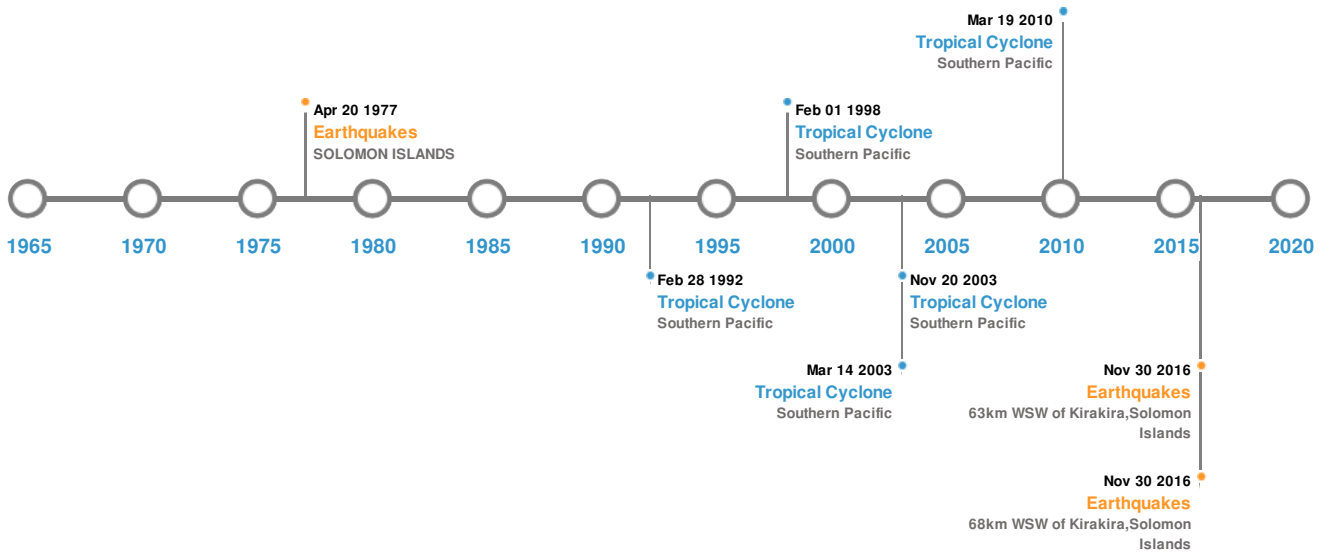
Mar 19 2010
Tropical Cyclone
Southern Pacific

Apr 20 1977
Earthquakes
SOLOMON ISLANDS

Feb 01 1998
Tropical Cyclone
Southern Pacific

1965 1970 1975 1980 1985 1990 1995 2000 2005 2010 2015 2020

Feb 28 1992
Tropical Cyclone
Southern Pacific

Nov 20 2003
Tropical Cyclone
Southern Pacific

Mar 14 2003
Tropical Cyclone
Southern Pacific

Nov 30 2016
Earthquakes
63km WSW of Kirakira,Solomon Islands

Nov 30 2016
Earthquakes
68km WSW of Kirakira,Solomon Islands